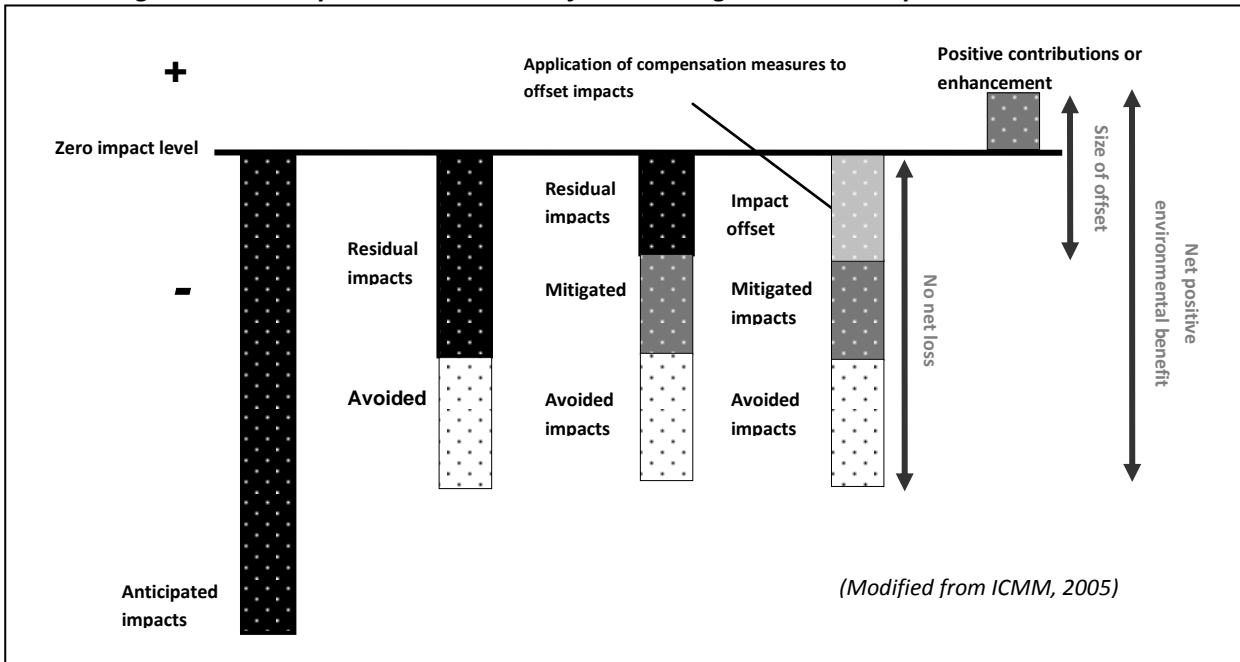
+

Zero impact level

-

Anticipated impacts

Residual impacts

Avoided

Residual impacts

Mitigated

Avoided impacts

Application of compensation measures to offset impacts

Impact offset

Mitigated impacts

Avoided impacts

No net loss

Positive contributions or enhancement

Size of offset

Net positive environmental benefit

(Modified from ICMM, 2005)